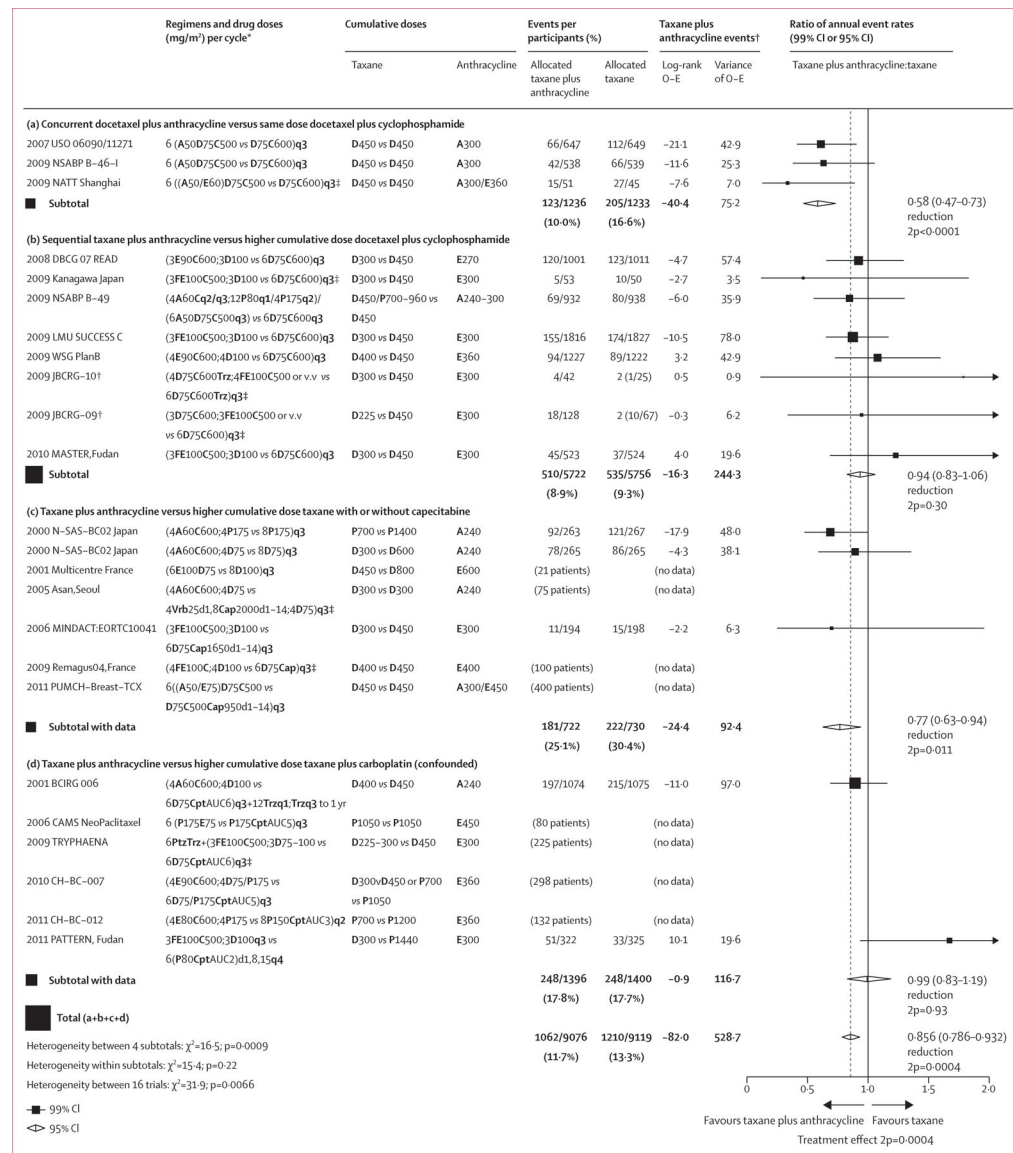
| | Regimens and drug doses (mg/m²) per cycle* | Cumulative doses: Taxane | Cumulative doses: Anthracycline | Events per participants (%): Allocated taxane plus anthracycline | Events per participants (%): Allocated taxane | Taxane plus anthracycline events†: Log-rank O–E | Taxane plus anthracycline events†: Variance of O–E | Ratio of annual event rates (99% CI or 95% CI) Taxane plus anthracycline:taxane |
|---|---|---|---|---|---|---|---|---|
| **(a) Concurrent docetaxel plus anthracycline versus same dose docetaxel plus cyclophosphamide** | | | | | | | | |
| 2007 USO 06090/11271 | 6 (A50D75C500 vs D75C600)q3 | D450 vs D450 | A300 | 66/647 | 112/649 | –21·1 | 42·9 | |
| 2009 NSABP B–46–I | 6 (A50D75C500 vs D75C600)q3 | D450 vs D450 | A300 | 42/538 | 66/539 | –11·6 | 25·3 | |
| 2009 NATT Shanghai | 6 ((A50/E60)D75C500 vs D75C600)q3‡ | D450 vs D450 | A300/E360 | 15/51 | 27/45 | –7·6 | 7·0 | |
| Subtotal | | | | 123/1236 (10·0%) | 205/1233 (16·6%) | –40·4 | 75·2 | 0·58 (0·47–0·73) reduction 2p<0·0001 |
| **(b) Sequential taxane plus anthracycline versus higher cumulative dose docetaxel plus cyclophosphamide** | | | | | | | | |
| 2008 DBCG 07 READ | (3E90C600;3D100 vs 6D75C600)q3 | D300 vs D450 | E270 | 120/1001 | 123/1011 | –4·7 | 57·4 | |
| 2009 Kanagawa Japan | (3FE100C500;3D100 vs 6D75C600)q3‡ | D300 vs D450 | E300 | 5/53 | 10/50 | –2·7 | 3·5 | |
| 2009 NSABP B–49 | (4A60Cq2/q3;12P80q1/4P175q2)/(6A50D75C500q3) vs 6D75C600q3 | D450/P700–960 vs D450 | A240–300 | 69/932 | 80/938 | –6·0 | 35·9 | |
| 2009 LMU SUCCESS C | (3FE100C500;3D100 vs 6D75C600)q3 | D300 vs D450 | E300 | 155/1816 | 174/1827 | –10·5 | 78·0 | |
| 2009 WSG PlanB | (4E90C600;4D100 vs 6D75C600)q3 | D400 vs D450 | E360 | 94/1227 | 89/1222 | 3·2 | 42·9 | |
| 2009 JBCRG–10† | (4D75C600Trz;4FE100C500 or v.v vs 6D75C600Trz)q3‡ | D300 vs D450 | E300 | 4/42 | 2 (1/25) | 0·5 | 0·9 | |
| 2009 JBCRG–09† | (3D75C600;3FE100C500 or v.v vs 6D75C600)q3‡ | D225 vs D450 | E300 | 18/128 | 2 (10/67) | –0·3 | 6·2 | |
| 2010 MASTER,Fudan | (3FE100C500;3D100 vs 6D75C600)q3 | D300 vs D450 | E300 | 45/523 | 37/524 | 4·0 | 19·6 | |
| Subtotal | | | | 510/5722 (8·9%) | 535/5756 (9·3%) | –16·3 | 244·3 | 0·94 (0·83–1·06) reduction 2p=0·30 |
| **(c) Taxane plus anthracycline versus higher cumulative dose taxane with or without capecitabine** | | | | | | | | |
| 2000 N–SAS–BC02 Japan | (4A60C600;4P175 vs 8P175)q3 | P700 vs P1400 | A240 | 92/263 | 121/267 | –17·9 | 48·0 | |
| 2000 N–SAS–BC02 Japan | (4A60C600;4D75 vs 8D75)q3 | D300 vs D600 | A240 | 78/265 | 86/265 | –4·3 | 38·1 | |
| 2001 Multicentre France | (6E100D75 vs 8D100)q3 | D450 vs D800 | E600 | (21 patients) | | (no data) | | |
| 2005 Asan,Seoul | (4A60C600;4D75 vs 4Vrb25d1,8Cap2000d1–14;4D75)q3‡ | D300 vs D300 | A240 | (75 patients) | | (no data) | | |
| 2006 MINDACT:EORTC10041 | (3FE100C500;3D100 vs 6D75Cap1650d1–14)q3 | D300 vs D450 | E300 | 11/194 | 15/198 | –2·2 | 6·3 | |
| 2009 Remagus04,France | (4FE100C;4D100 vs 6D75Cap)q3‡ | D400 vs D450 | E400 | (100 patients) | | (no data) | | |
| 2011 PUMCH–Breast–TCX | 6((A50/E75)D75C500 vs D75C500Cap950d1–14)q3 | D450 vs D450 | A300/E450 | (400 patients) | | (no data) | | |
| Subtotal with data | | | | 181/722 (25·1%) | 222/730 (30·4%) | –24·4 | 92·4 | 0·77 (0·63–0·94) reduction 2p=0·011 |
| **(d) Taxane plus anthracycline versus higher cumulative dose taxane plus carboplatin (confounded)** | | | | | | | | |
| 2001 BCIRG 006 | (4A60C600;4D100 vs 6D75CptAUC6)q3+12Trzq1;Trzq3 to 1 yr | D400 vs D450 | A240 | 197/1074 | 215/1075 | –11·0 | 97·0 | |
| 2006 CAMS NeoPaclitaxel | 6 (P175E75 vs P175CptAUC5)q3 | P1050 vs P1050 | E450 | (80 patients) | | (no data) | | |
| 2009 TRYPHAENA | 6PtzTrz+(3FE100C500;3D75–100 vs 6D75CptAUC6)q3‡ | D225–300 vs D450 | E300 | (225 patients) | | (no data) | | |
| 2010 CH–BC–007 | (4E90C600;4D75/P175 vs 6D75/P175CptAUC5)q3 | D300vD450 or P700 vs P1050 | E360 | (298 patients) | | (no data) | | |
| 2011 CH–BC–012 | (4E80C600;4P175 vs 8P150CptAUC3)q2 | P700 vs P1200 | E360 | (132 patients) | | (no data) | | |
| 2011 PATTERN, Fudan | 3FE100C500;3D100q3 vs 6(P80CptAUC2)d1,8,15q4 | D300 vs P1440 | E300 | 51/322 | 33/325 | 10·1 | 19·6 | |
| Subtotal with data | | | | 248/1396 (17·8%) | 248/1400 (17·7%) | –0·9 | 116·7 | 0·99 (0·83–1·19) reduction 2p=0·93 |
| Total (a+b+c+d) | | | | 1062/9076 (11·7%) | 1210/9119 (13·3%) | –82·0 | 528·7 | 0·856 (0·786–0·932) reduction 2p=0·0004 |

Heterogeneity between 4 subtotals: $\chi^2$=16·5; p=0·0009
Heterogeneity within subtotals: $\chi^2$=15·4; p=0·22
Heterogeneity between 16 trials: $\chi^2$=31·9; p=0·0066

99% CI
95% CI

0 0·5 1·0 1·5 2·0

Favours taxane plus anthracycline Favours taxane

Treatment effect 2p=0·0004